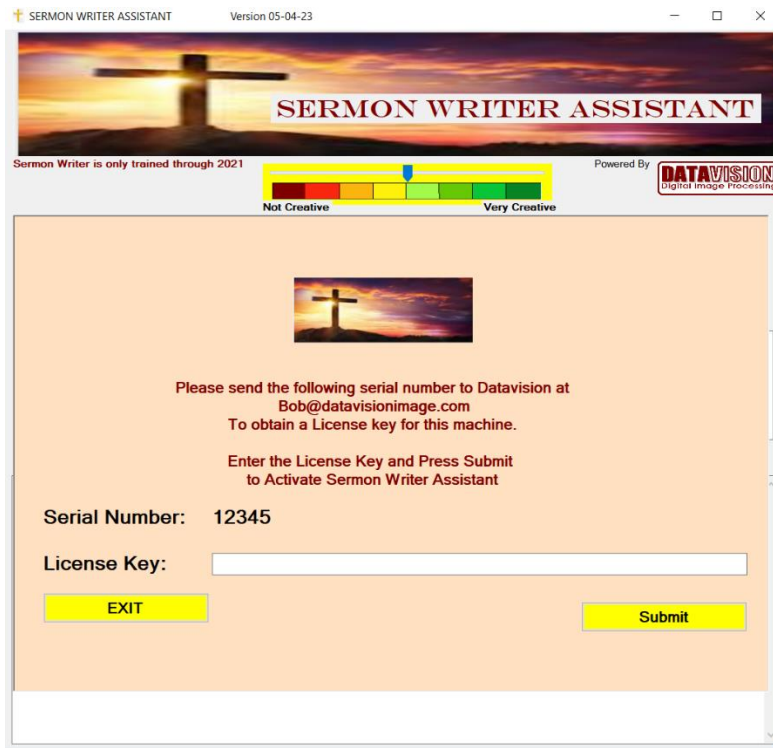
SERMON WRITER ASSISTANT Version 05-04-23

SERMON WRITER ASSISTANT

Sermon Writer is only trained through 2021

Not Creative Very Creative

Powered By DATAVISION Digital Image Processing

Please send the following serial number to Datavision at Bob@datavisionimage.com To obtain a License key for this machine.

Enter the License Key and Press Submit to Activate Sermon Writer Assistant

Serial Number: 12345

License Key:

EXIT

Submit